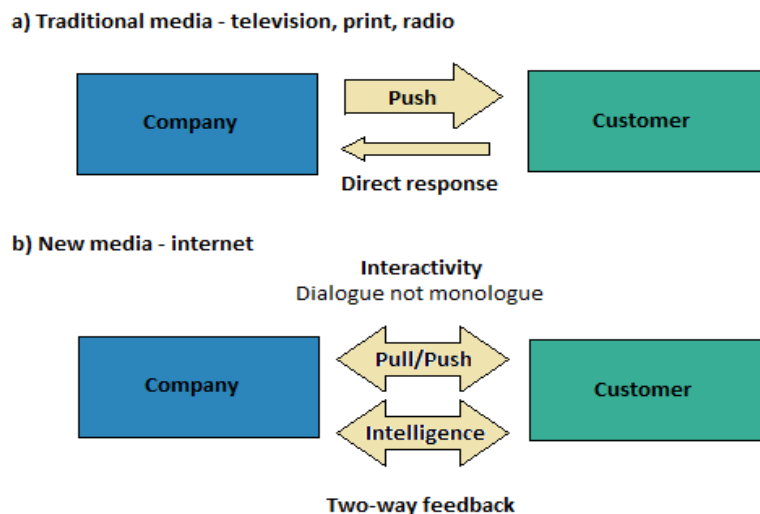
a) Traditional media - television, print, radio

Company

Push

Customer

Direct response

b) New media - internet

Interactivity
Dialogue not monologue

Company

Pull/Push

Intelligence

Customer

Two-way feedback